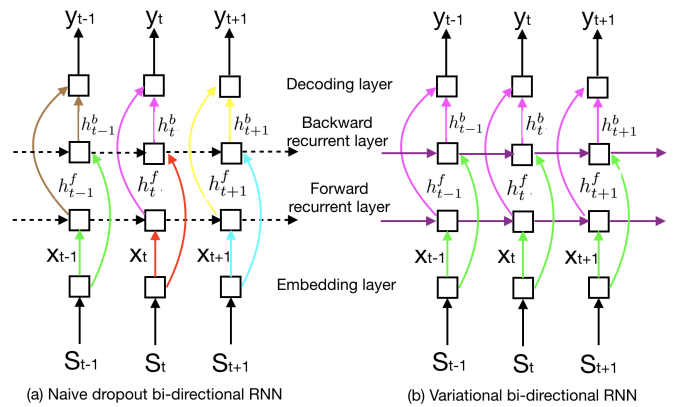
$y_{t-1}$ $y_t$ $y_{t+1}$

$h_{t-1}^b$ $h_t^b$ $h_{t+1}^b$

$h_{t-1}^f$ $h_t^f$ $h_{t+1}^f$

$x_{t-1}$ $x_t$ $x_{t+1}$

$S_{t-1}$ $S_t$ $S_{t+1}$

Decoding layer

Backward recurrent layer

Forward recurrent layer

Embedding layer

$y_{t-1}$ $y_t$ $y_{t+1}$

$h_{t-1}^b$ $h_t^b$ $h_{t+1}^b$

$h_{t-1}^f$ $h_t^f$ $h_{t+1}^f$

$x_{t-1}$ $x_t$ $x_{t+1}$

$S_{t-1}$ $S_t$ $S_{t+1}$

(a) Naive dropout bi-directional RNN

(b) Variational bi-directional RNN